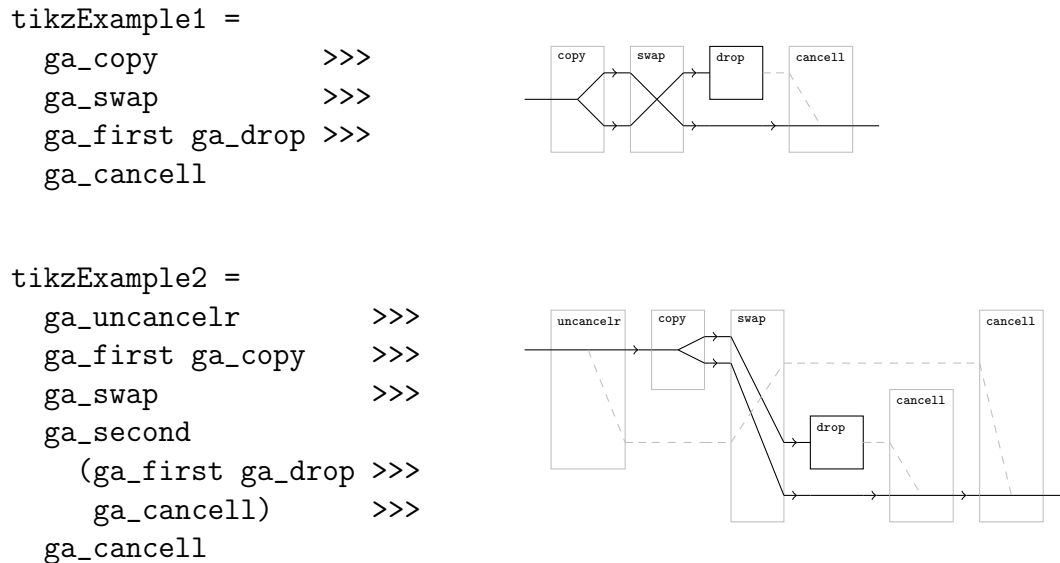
tikzExample1 =
  ga_copy          >>>
  ga_swap          >>>
  ga_first ga_drop >>>
  ga_cancell

copy

swap

drop

cancell

tikzExample2 =
  ga_uncancelr        >>>
  ga_first ga_copy    >>>
  ga_swap             >>>
  ga_second
    (ga_first ga_drop >>>
     ga_cancell)      >>>
  ga_cancell

uncancelr

copy

swap

cancell

cancell

drop